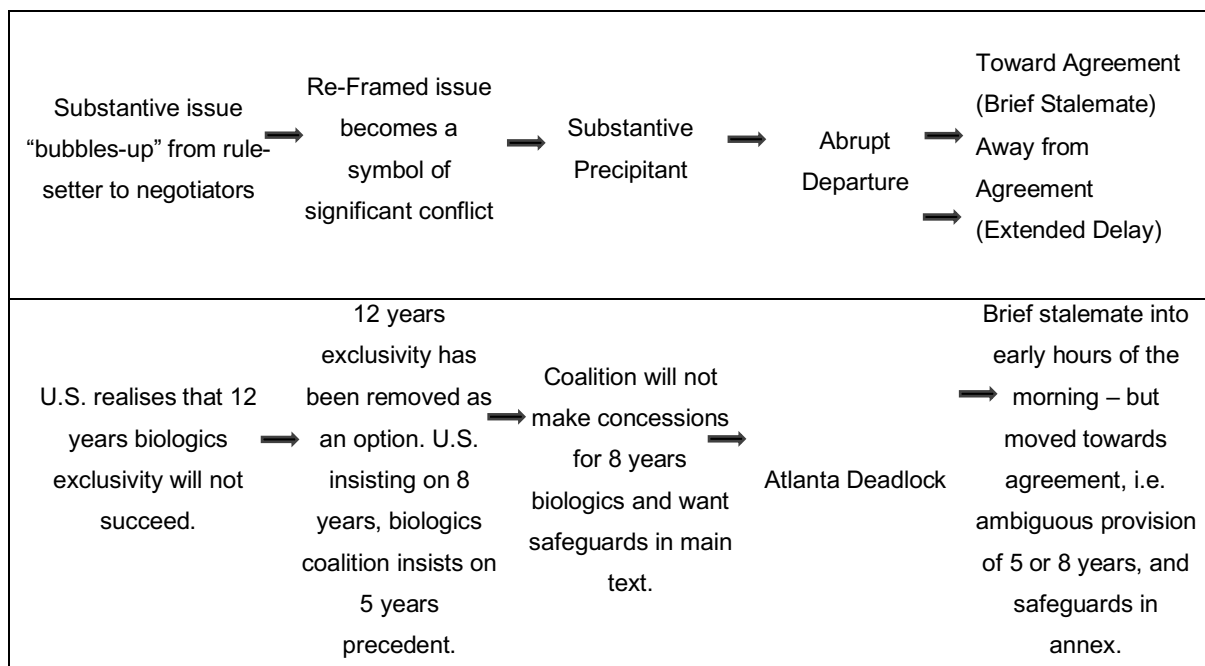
| Substantive issue "bubbles-up" from rule-setter to negotiators | Re-Framed issue becomes a symbol of significant conflict | Substantive Precipitant | Abrupt Departure | Toward Agreement (Brief Stalemate) Away from Agreement (Extended Delay) |
|---|---|---|---|---|
| U.S. realises that 12 years biologics exclusivity will not succeed. | 12 years exclusivity has been removed as an option. U.S. insisting on 8 years, biologics coalition insists on 5 years precedent. | Coalition will not make concessions for 8 years biologics and want safeguards in main text. | Atlanta Deadlock | Brief stalemate into early hours of the morning – but moved towards agreement, i.e. ambiguous provision of 5 or 8 years, and safeguards in annex. |